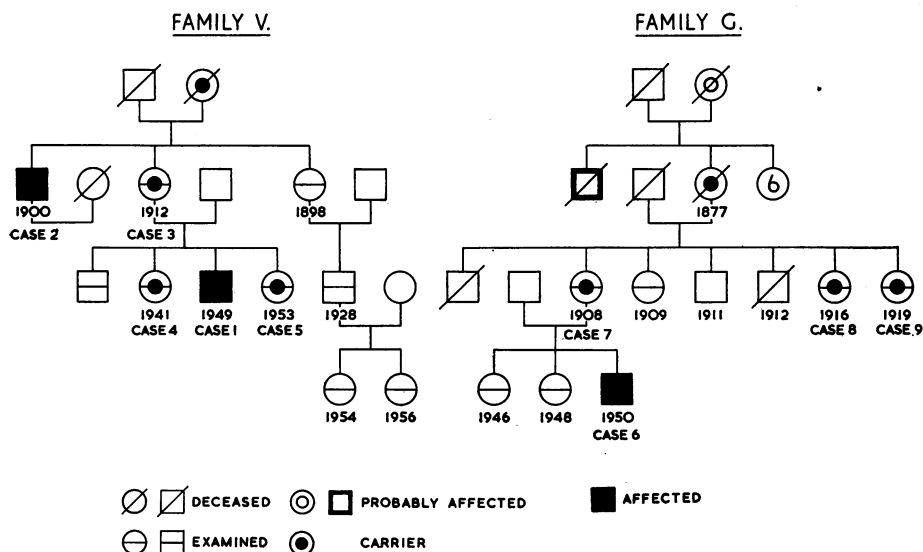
FAMILY V.

1900
CASE 2

1912
CASE 3

1898

1941
CASE 4

1949
CASE 1

1953
CASE 5

1928

1954

1956

FAMILY G.

6

1877

1908
CASE 7

1909

1911

1912

1916
CASE 8

1919
CASE 9

1946

1948

1950
CASE 6

DECEASED

PROBABLY AFFECTED

AFFECTED

EXAMINED

CARRIER